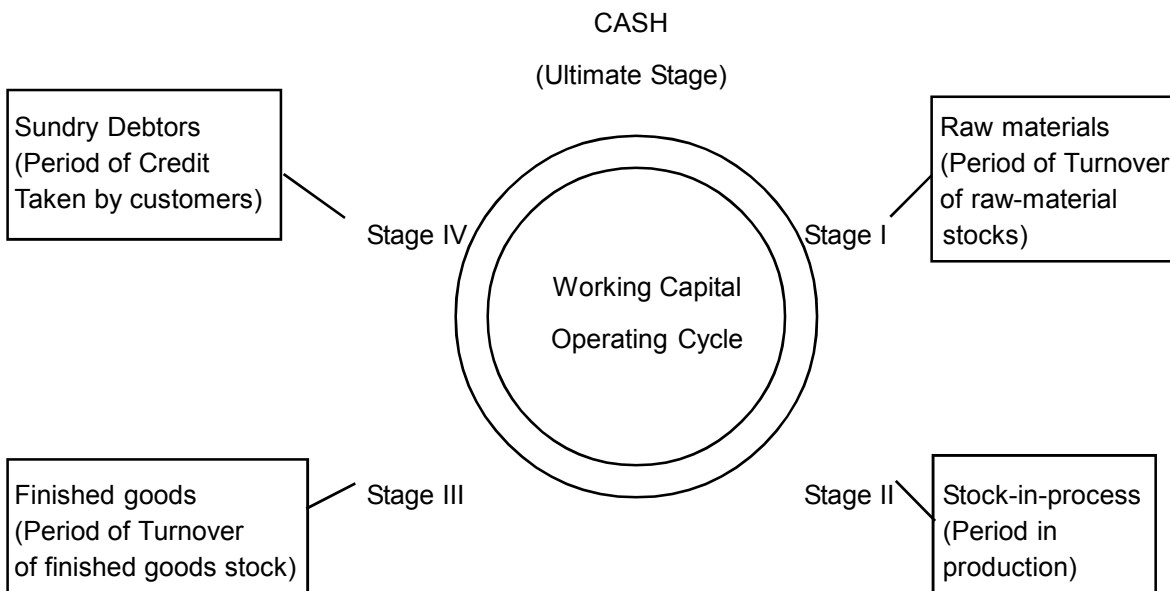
CASH
(Ultimate Stage)

Sundry Debtors
(Period of Credit
Taken by customers)

Raw materials
(Period of Turnover
of raw-material
stocks)

Stage IV

Stage I

Working Capital
Operating Cycle

Finished goods
(Period of Turnover
of finished goods stock)

Stage III

Stage II

Stock-in-process
(Period in
production)